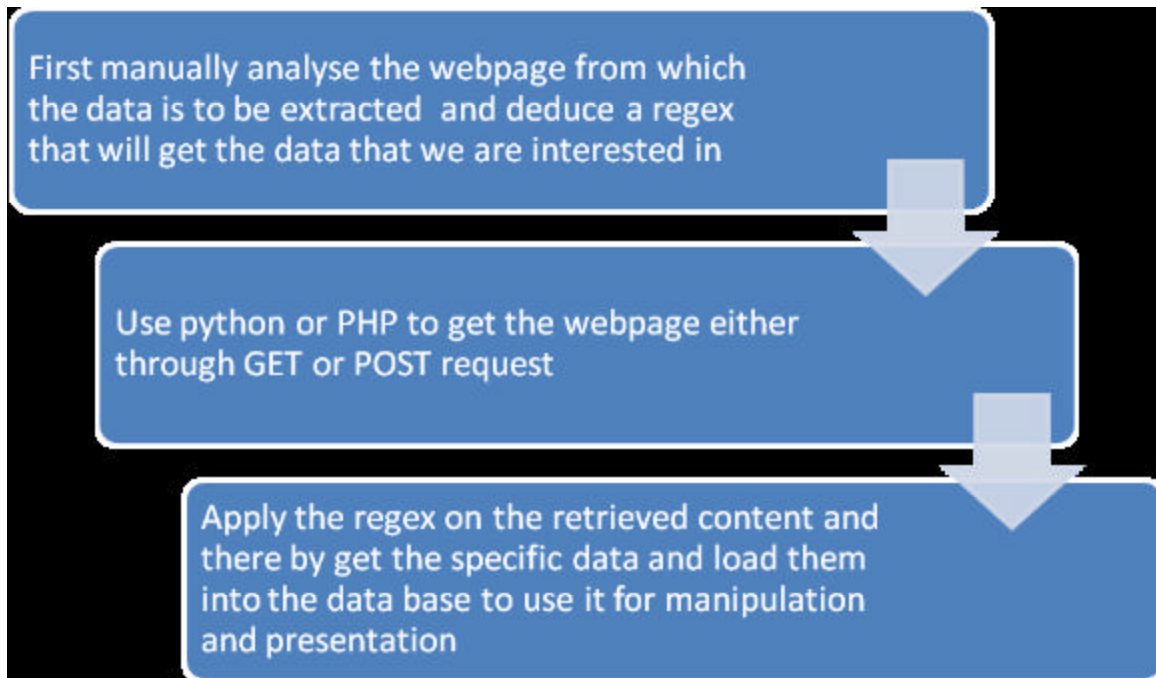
First manually analyse the webpage from which the data is to be extracted  and deduce a regex that will get the data that we are interested in

Use python or PHP to get the webpage either through GET or POST request

Apply the regex on the retrieved content and there by get the specific data and load them into the data base to use it for manipulation and presentation